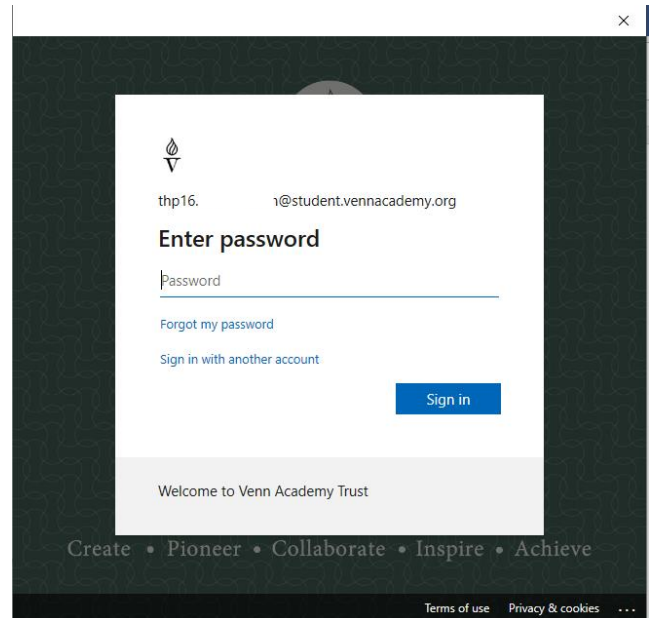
×

V

thp16. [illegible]1@student.vennacademy.org

Enter password

Password

Forgot my password

Sign in with another account

Sign in

Welcome to Venn Academy Trust

Create • Pioneer • Collaborate • Inspire • Achieve

Terms of use Privacy & cookies ...